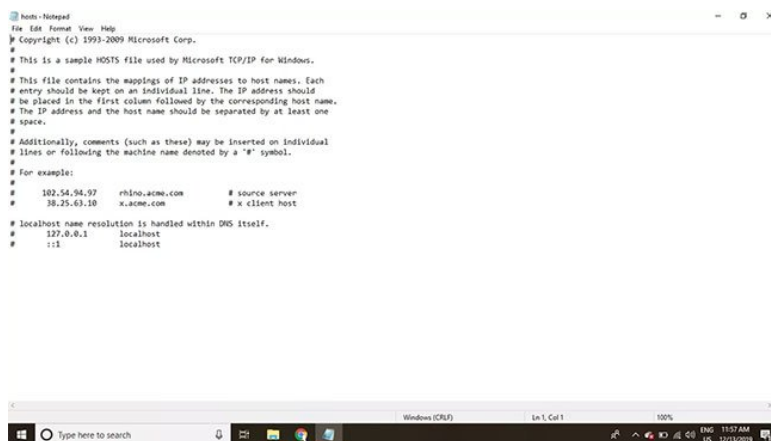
hosts - Notepad
File Edit Format View Help
# Copyright (c) 1993-2009 Microsoft Corp.
#
# This is a sample HOSTS file used by Microsoft TCP/IP for Windows.
#
# This file contains the mappings of IP addresses to host names. Each
# entry should be kept on an individual line. The IP address should
# be placed in the first column followed by the corresponding host name.
# The IP address and the host name should be separated by at least one
# space.
#
# Additionally, comments (such as these) may be inserted on individual
# lines or following the machine name denoted by a '#' symbol.
#
# For example:
#
#      102.54.94.97     rhino.acme.com          # source server
#       38.25.63.10     x.acme.com              # x client host

# localhost name resolution is handled within DNS itself.
#	127.0.0.1       localhost
#	::1             localhost

Windows (CRLF)
Ln 1, Col 1
100%

Type here to search
ENG US 11:57 AM 12/13/2019